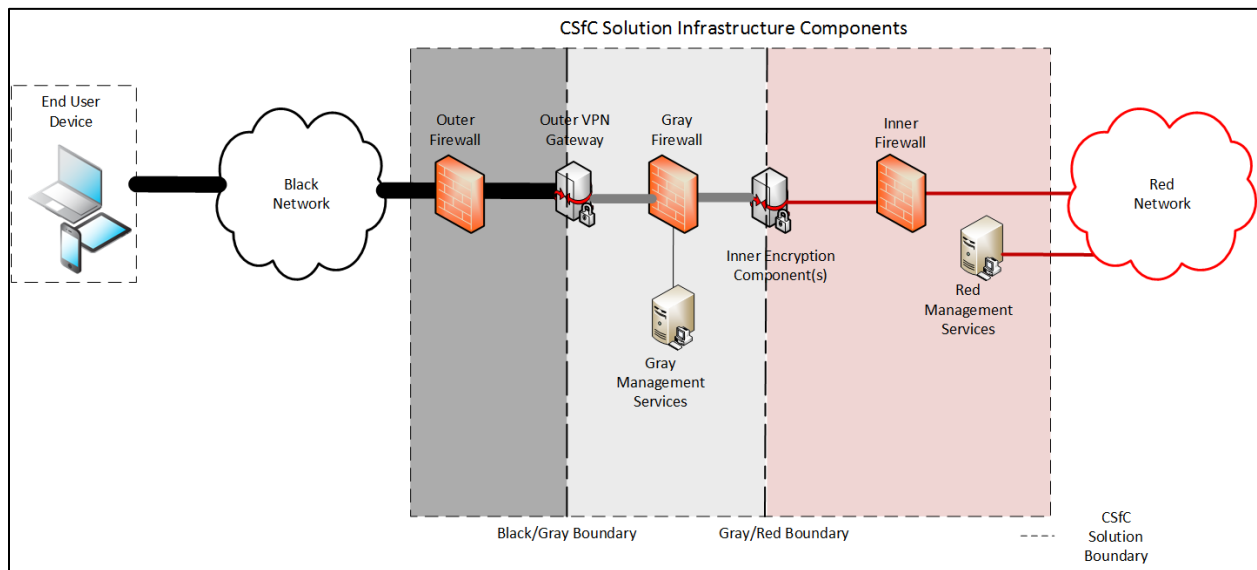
CSfC Solution Infrastructure Components

End User Device

Black Network

Outer Firewall

Outer VPN Gateway

Gray Firewall

Gray Management Services

Inner Encryption Component(s)

Inner Firewall

Red Network

Red Management Services

Black/Gray Boundary

Gray/Red Boundary

CSfC Solution Boundary